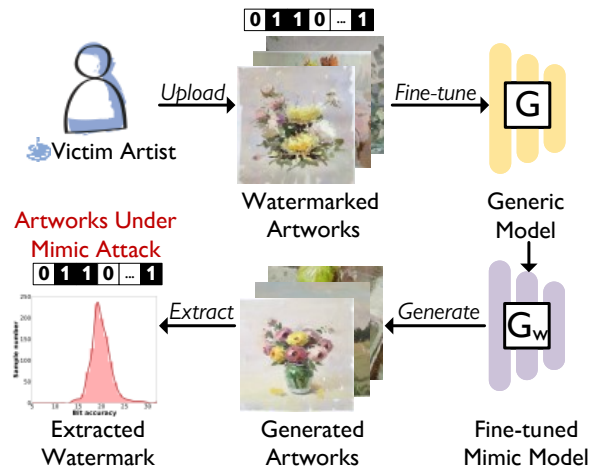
0 1 1 0 ... 1

Victim Artist

Upload

Watermarked Artworks

Fine-tune

G

Generic Model

Artworks Under Mimic Attack

0 1 1 0 ... 1

Sample number

Bit accuracy

Extract

Generate

$G_w$

Extracted Watermark

Generated Artworks

Fine-tuned Mimic Model